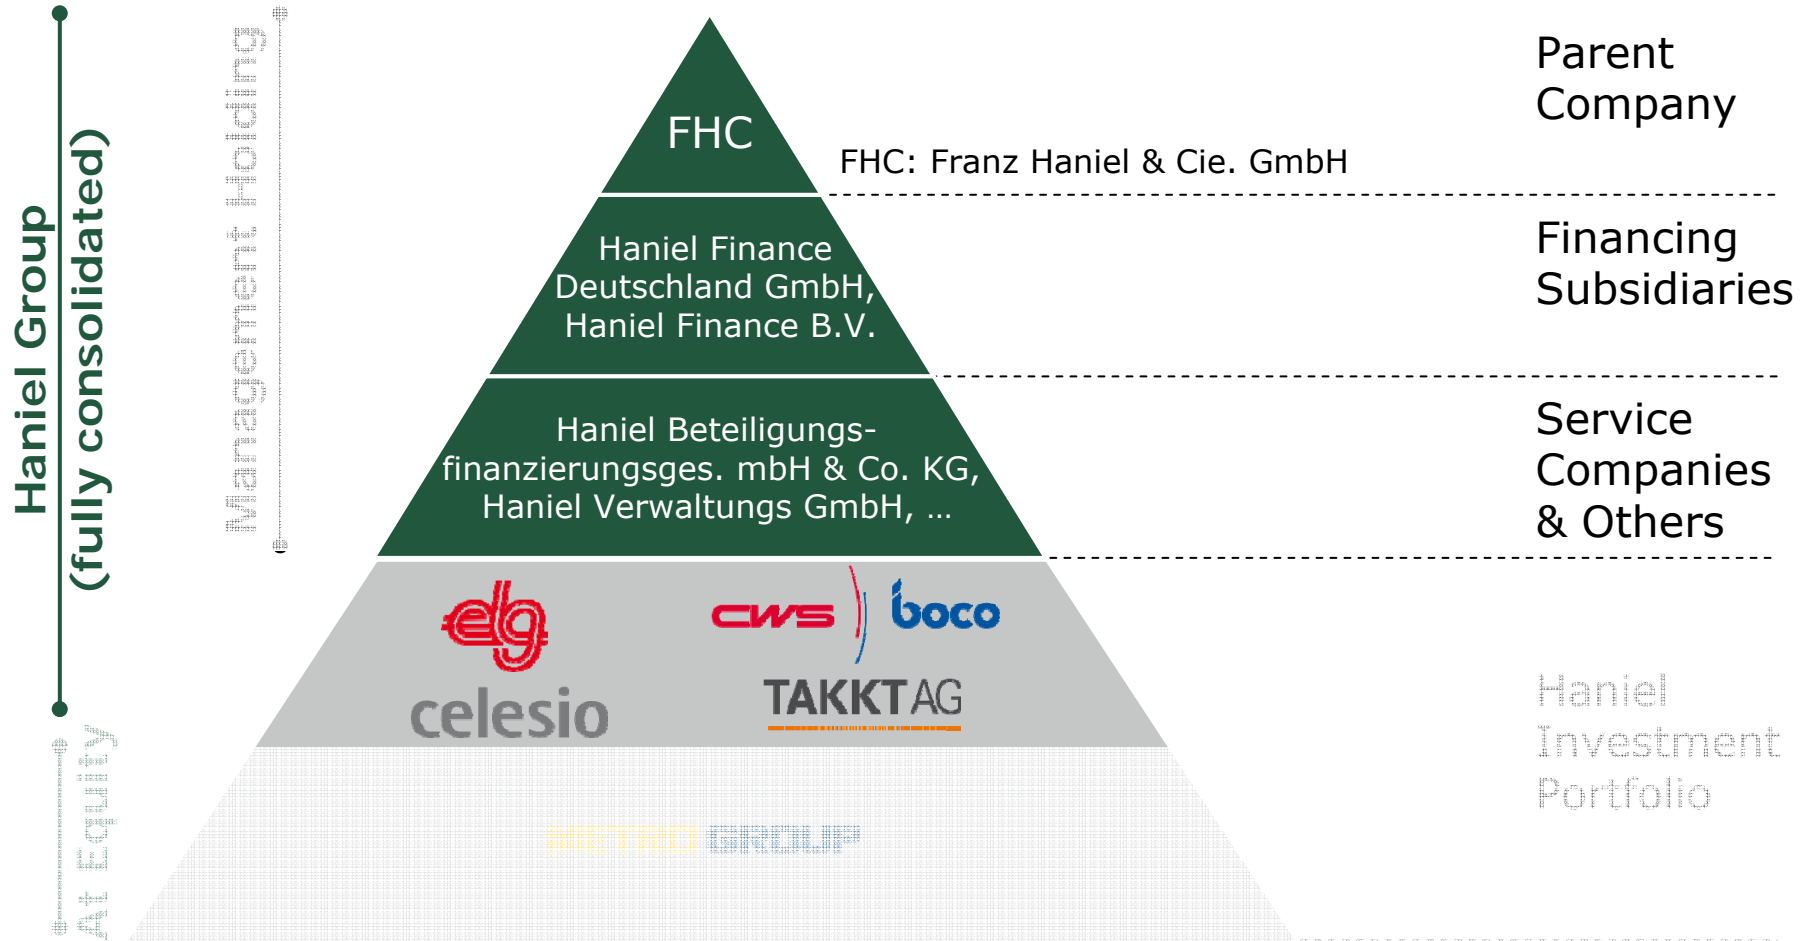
Haniel Group
(fully consolidated)

Management Holding

FHC

FHC: Franz Haniel & Cie. GmbH

Parent Company

Haniel Finance Deutschland GmbH, Haniel Finance B.V.

Financing Subsidiaries

Haniel Beteiligungsfinanzierungsges. mbH & Co. KG, Haniel Verwaltungs GmbH, …

Service Companies & Others

elg

cws

boco

celesio

TAKKT AG

METRO GROUP

Haniel Investment Portfolio

At Equity